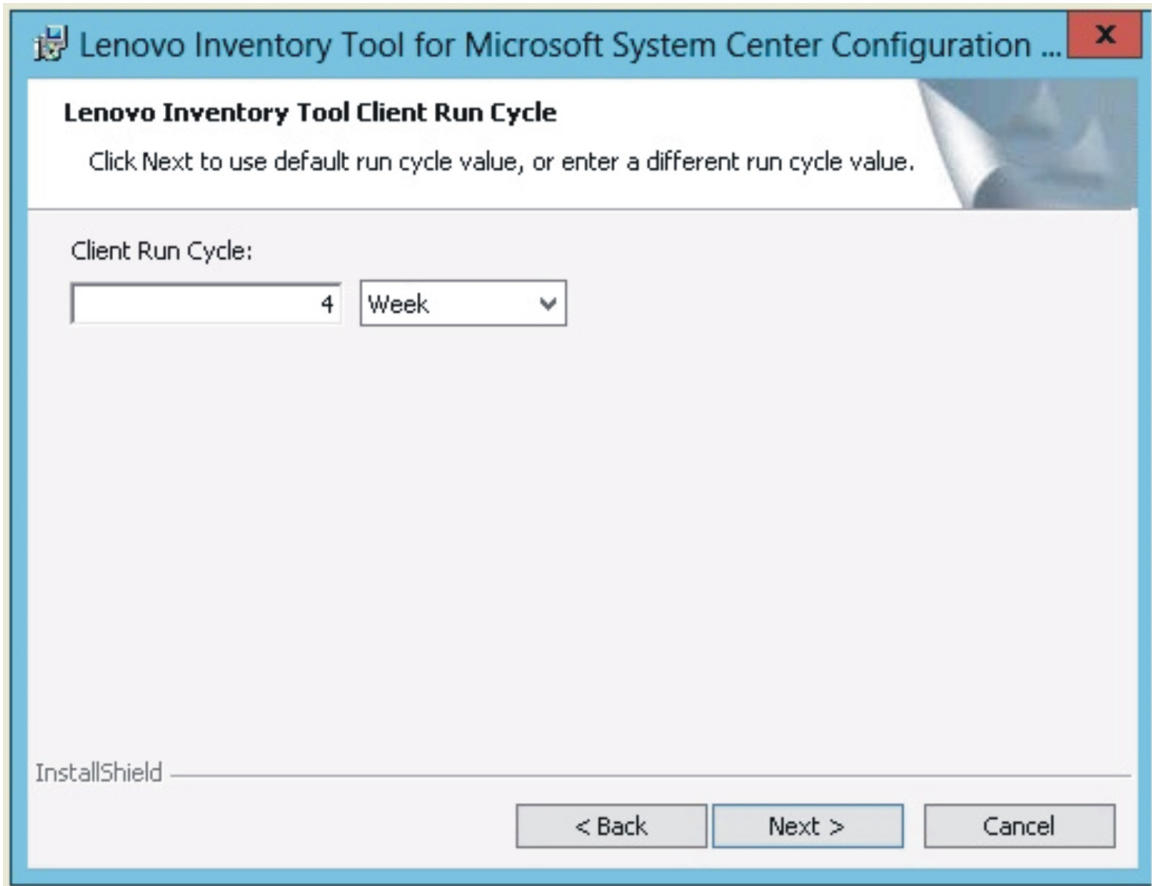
Lenovo Inventory Tool for Microsoft System Center Configuration ...

x

Lenovo Inventory Tool Client Run Cycle

Click Next to use default run cycle value, or enter a different run cycle value.

Client Run Cycle:

4

Week

InstallShield

< Back

Next >

Cancel